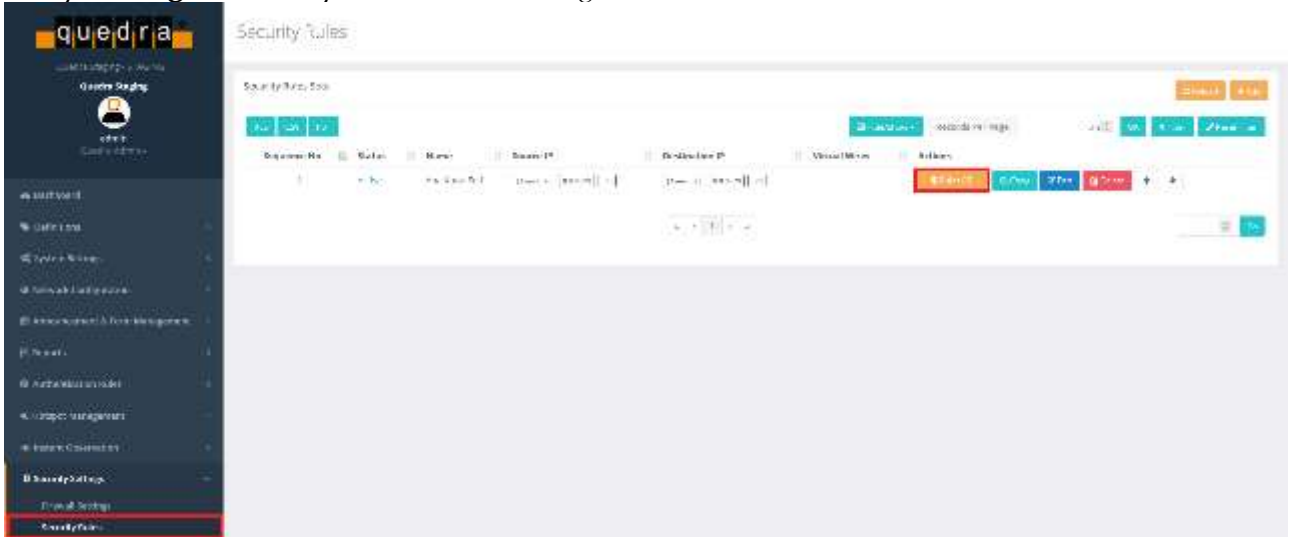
quedra

Quedra Staging

admin

Dashboard

System Settings

Network Configuration

Reports

Authentication Rules

Security Settings

Firewall Settings

Security Rules

Security Rules

Security Rules

Sequence No | Status | Name | Source IP | Destination IP | Virtual Wires | Actions

Copy

Edit

Delete

1